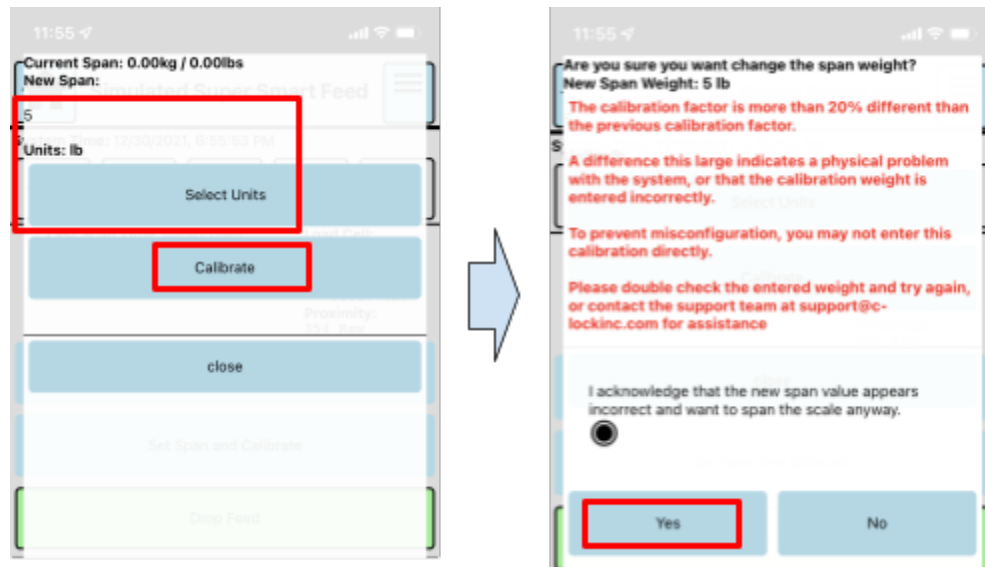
11:55

Current Span: 0.00kg / 0.00lbs
New Span:

5

Units: lb

Select Units

Calibrate

close

Set Span and Calibrate

Drop Feed

11:55

Are you sure you want change the span weight?
New Span Weight: 5 lb

The calibration factor is more than 20% different than the previous calibration factor.

A difference this large indicates a physical problem with the system, or that the calibration weight is entered incorrectly.

To prevent misconfiguration, you may not enter this calibration directly.

Please double check the entered weight and try again, or contact the support team at support@c-lockinc.com for assistance

I acknowledge that the new span value appears incorrect and want to span the scale anyway.

Yes

No